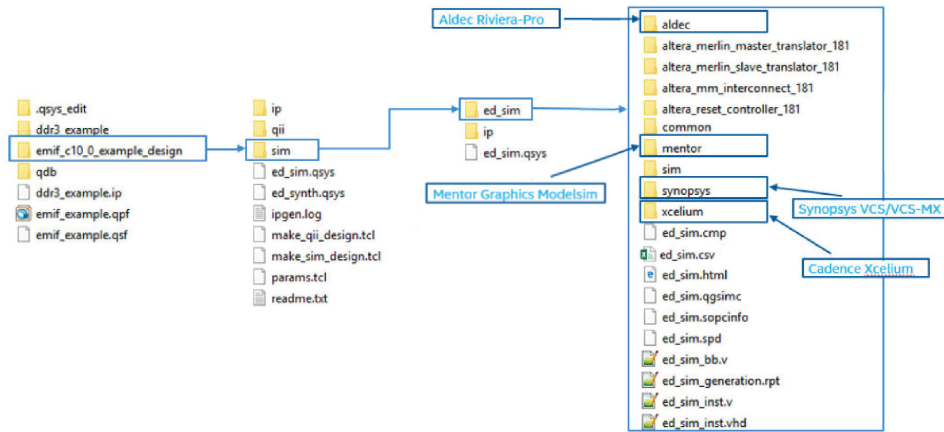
.qsys_edit
ddr3_example
emif_c10_0_example_design
qdb
ddr3_example.ip
emif_example.qpf
emif_example.qsf

ip
qii
sim
ed_sim.qsys
ed_synth.qsys
ipgen.log
make_qii_design.tcl
make_sim_design.tcl
params.tcl
readme.txt

ed_sim
ip
ed_sim.qsys

Mentor Graphics Modelsim

Aldec Riviera-Pro

aldec
altera_merlin_master_translator_181
altera_merlin_slave_translator_181
altera_mm_interconnect_181
altera_reset_controller_181
common
mentor
sim
synopsys
xcelium
ed_sim.cmp
ed_sim.csv
ed_sim.html
ed_sim.qgsimc
ed_sim.sopcinfo
ed_sim.spd
ed_sim_bb.v
ed_sim_generation.rpt
ed_sim_inst.v
ed_sim_inst.vhd

Synopsys VCS/VCS-MX

Cadence Xcelium